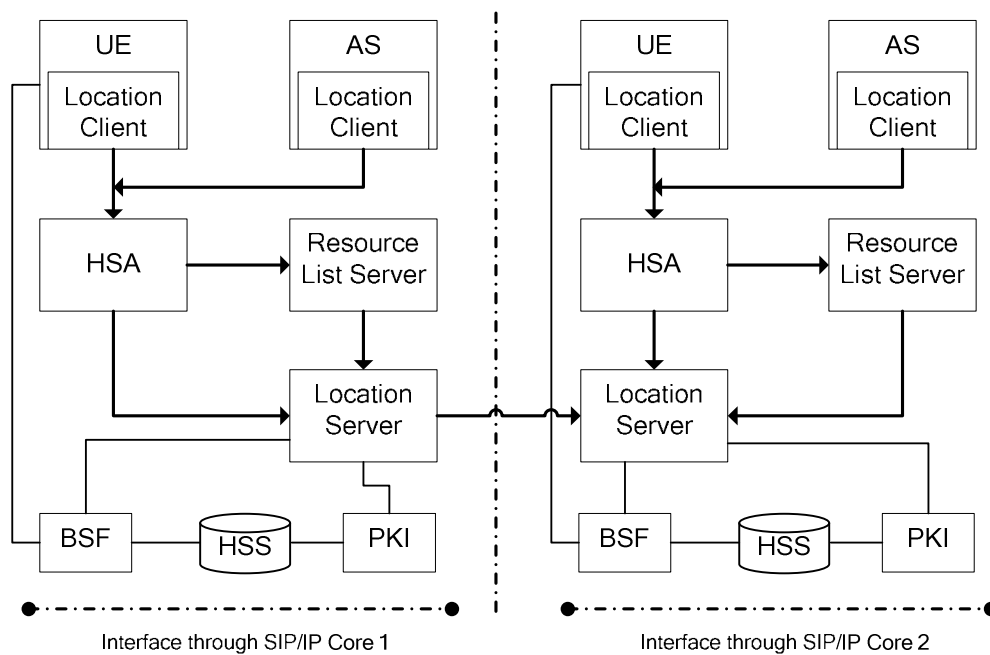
UE

Location Client

AS

Location Client

HSA

Resource List Server

Location Server

BSF

HSS

PKI

Interface through SIP/IP Core 1

UE

Location Client

AS

Location Client

HSA

Resource List Server

Location Server

BSF

HSS

PKI

Interface through SIP/IP Core 2